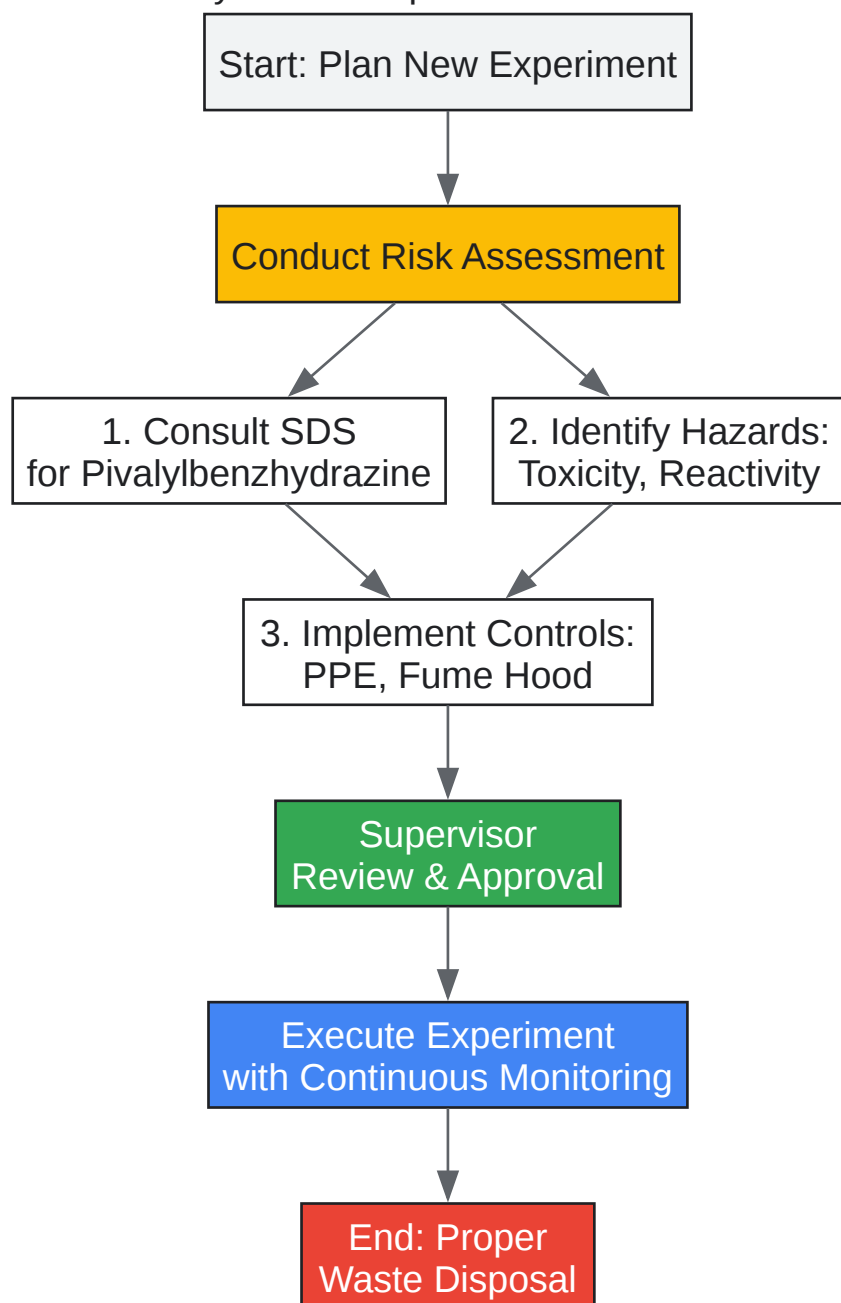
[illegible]

Start: Plan New Experiment

Conduct Risk Assessment

1. Consult SDS for Pivalylbenzhydrazine

2. Identify Hazards: Toxicity, Reactivity

3. Implement Controls: PPE, Fume Hood

Supervisor Review & Approval

Execute Experiment with Continuous Monitoring

End: Proper Waste Disposal